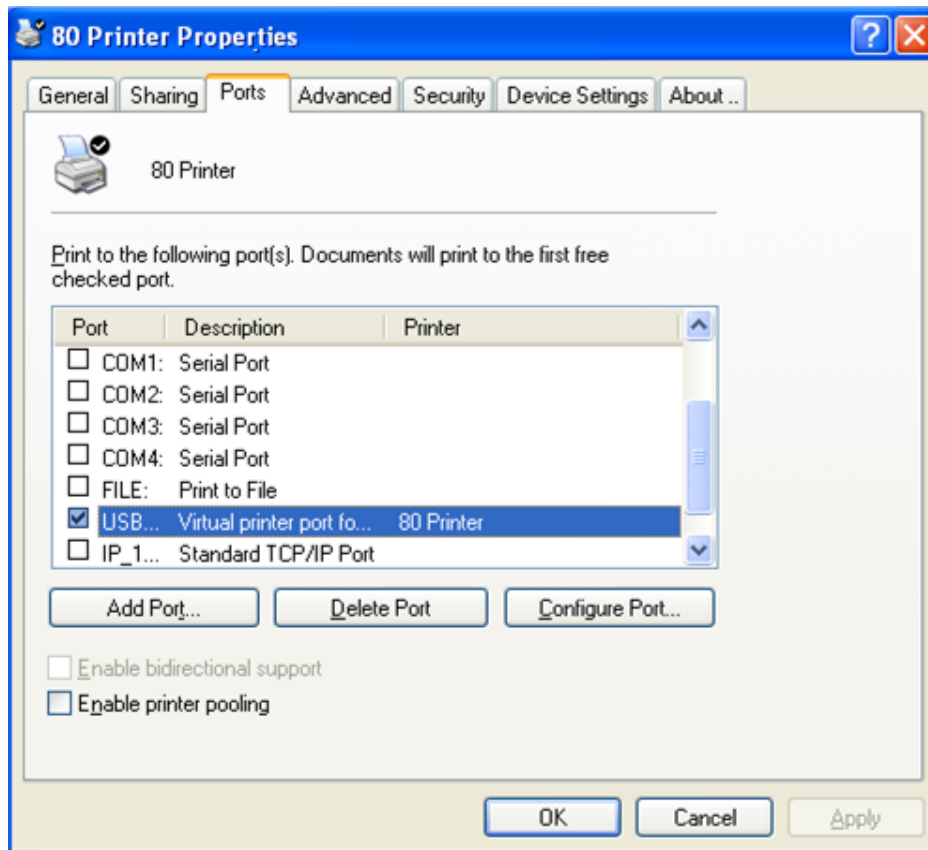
80 Printer Properties

General | Sharing | Ports | Advanced | Security | Device Settings | About ..

80 Printer

Print to the following port(s). Documents will print to the first free checked port.

| Port | Description | Printer |
|---|---|---|
| ☐ COM1: | Serial Port | |
| ☐ COM2: | Serial Port | |
| ☐ COM3: | Serial Port | |
| ☐ COM4: | Serial Port | |
| ☐ FILE: | Print to File | |
| ☑ USB... | Virtual printer port fo... | 80 Printer |
| ☐ IP_1... | Standard TCP/IP Port | |

Add Port... | Delete Port | Configure Port...

☐ Enable bidirectional support
☐ Enable printer pooling

OK | Cancel | Apply